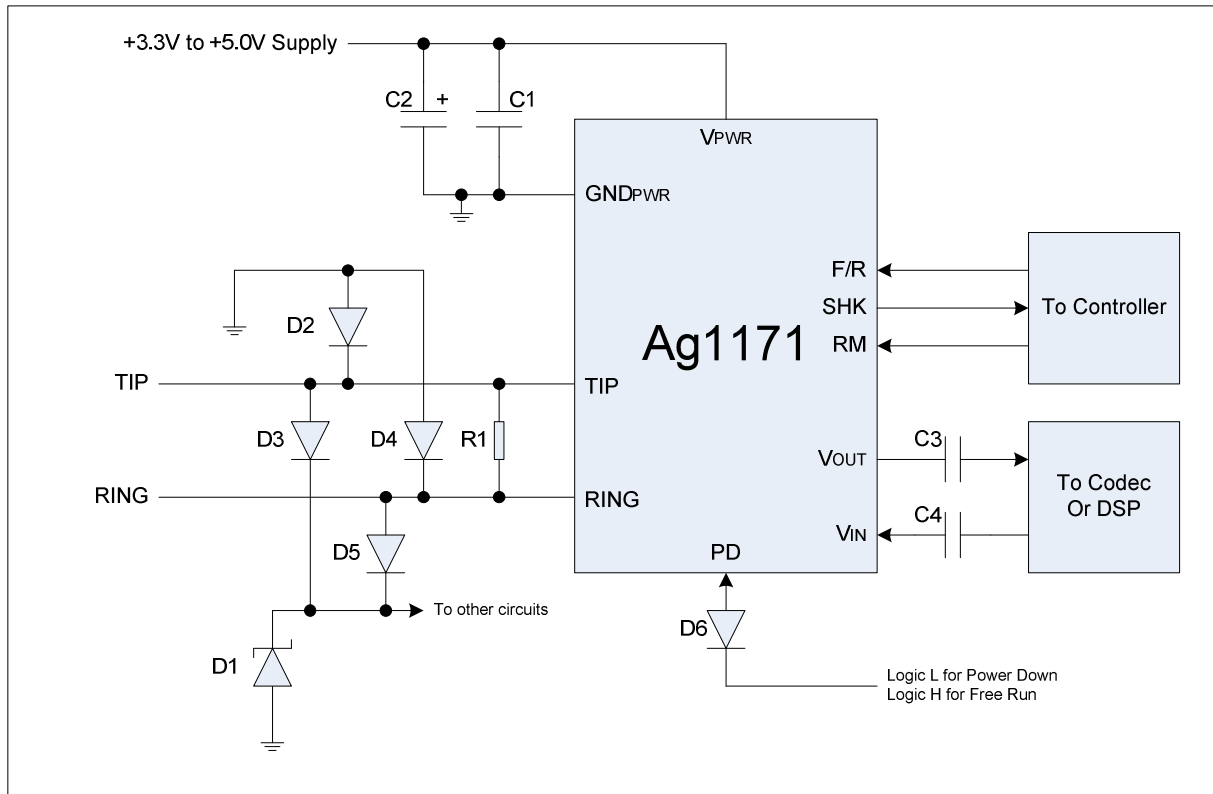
+3.3V to +5.0V Supply

C2 +

C1

VPWR

GNDPWR

F/R

SHK

RM

To Controller

Ag1171

D2

TIP

TIP

D3

D4

R1

VOUT

C3

To Codec Or DSP

RING

RING

VIN

C4

D5

PD

To other circuits

D6

D1

Logic L for Power Down
Logic H for Free Run